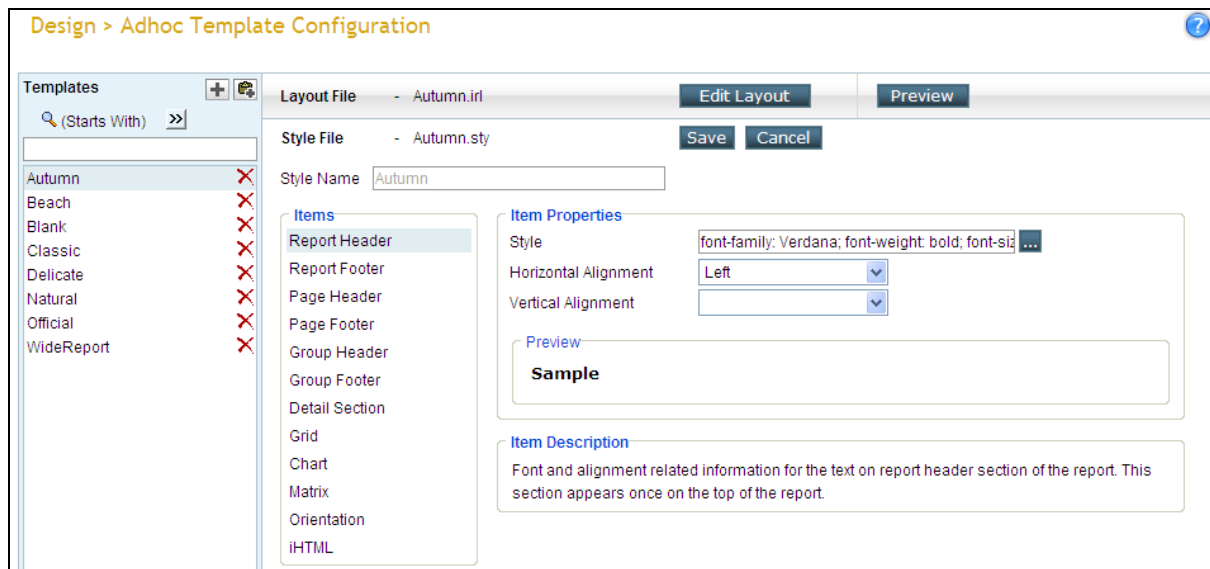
Design > Adhoc Template Configuration

Templates

(Starts With) >>

Autumn
Beach
Blank
Classic
Delicate
Natural
Official
WideReport

Layout File - Autumn.irl
Edit Layout
Preview

Style File - Autumn.sty
Save
Cancel

Style Name Autumn

Items
Report Header
Report Footer
Page Header
Page Footer
Group Header
Group Footer
Detail Section
Grid
Chart
Matrix
Orientation
iHTML

Item Properties
Style font-family: Verdana; font-weight: bold; font-siz ...
Horizontal Alignment Left
Vertical Alignment

Preview
Sample

Item Description
Font and alignment related information for the text on report header section of the report. This section appears once on the top of the report.